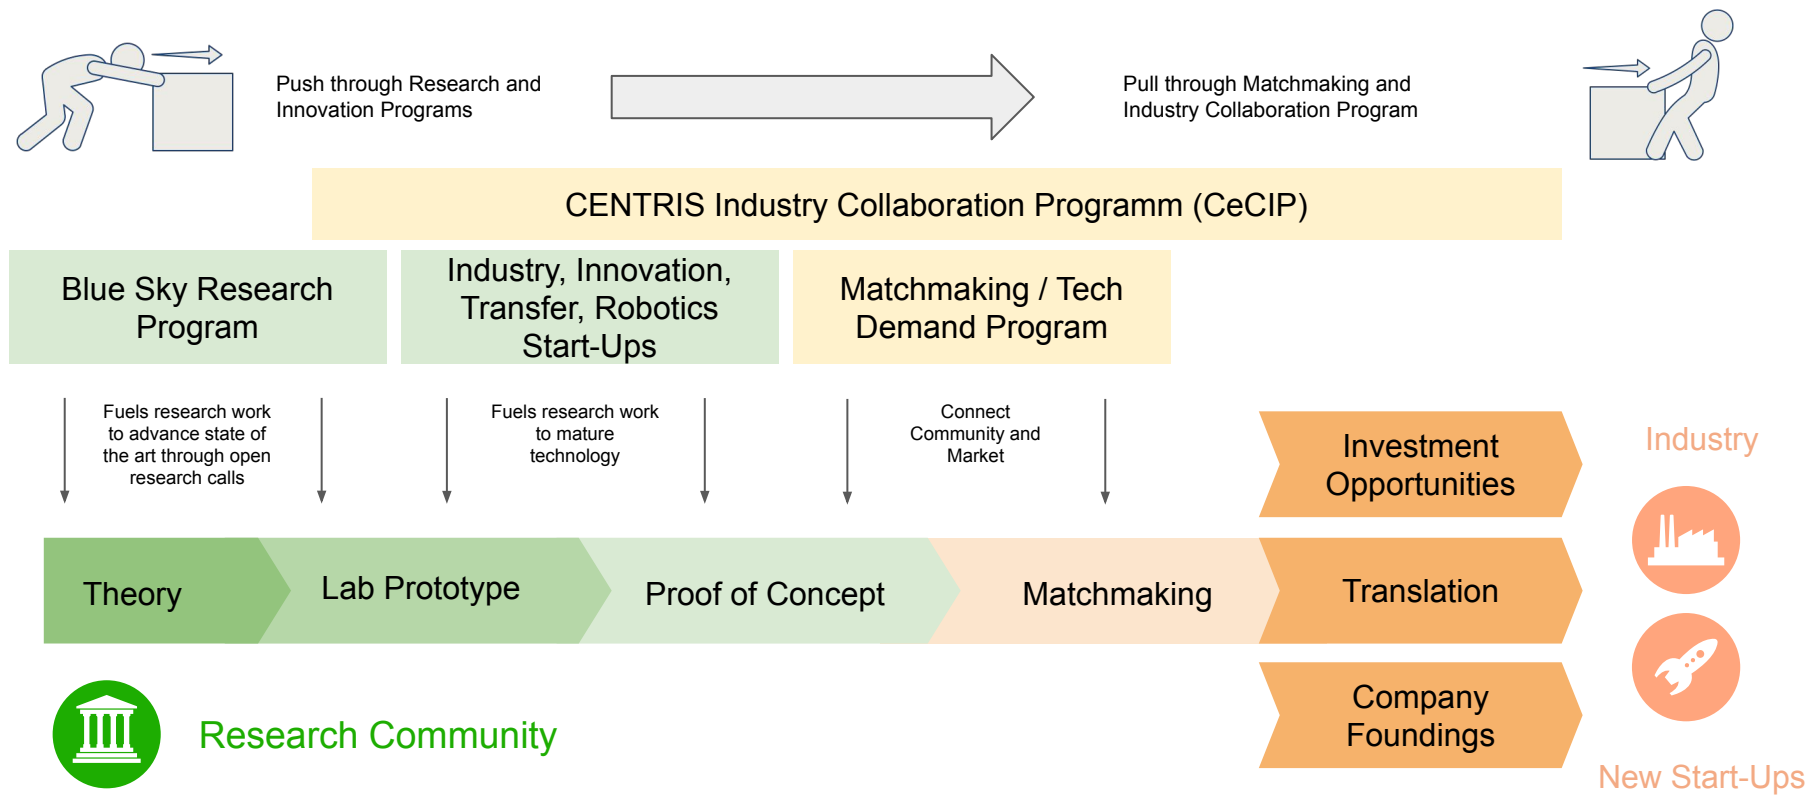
Push through Research and Innovation Programs

Pull through Matchmaking and Industry Collaboration Program

CENTRIS Industry Collaboration Programm (CeCIP)

Blue Sky Research Program

Industry, Innovation, Transfer, Robotics Start-Ups

Matchmaking / Tech Demand Program

Fuels research work to advance state of the art through open research calls

Fuels research work to mature technology

Connect Community and Market

Investment Opportunities

Industry

Theory

Lab Prototype

Proof of Concept

Matchmaking

Translation

Company Foundings

Research Community

New Start-Ups